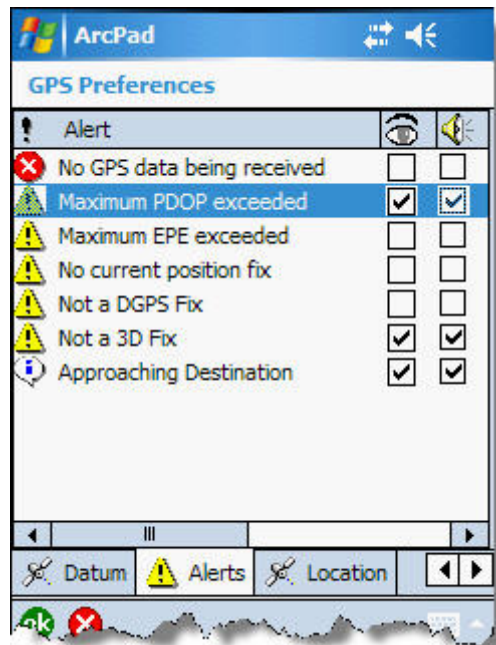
ArcPad

GPS Preferences

| ! | Alert | | |
|---|---|---|---|
| | No GPS data being received | ☐ | ☐ |
| | Maximum PDOP exceeded | ☑ | ☑ |
| | Maximum EPE exceeded | ☐ | ☐ |
| | No current position fix | ☐ | ☐ |
| | Not a DGPS Fix | ☐ | ☐ |
| | Not a 3D Fix | ☑ | ☑ |
| | Approaching Destination | ☑ | ☑ |

Datum Alerts Location

ok